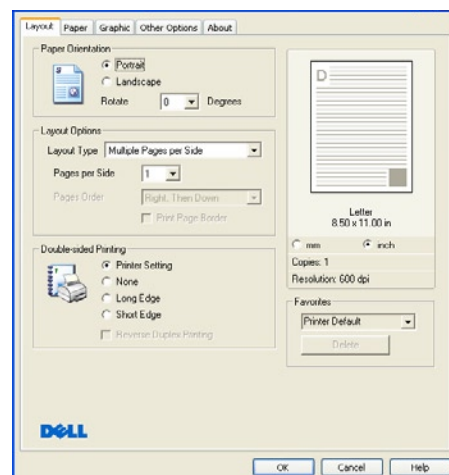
Layout | Paper | Graphic | Other Options | About

Paper Orientation
Portrait
Landscape
Rotate 0 Degrees

Layout Options
Layout Type Multiple Pages per Side
Pages per Side 1
Pages Order Right, Then Down
Print Page Border

Double-sided Printing
Printer Setting
None
Long Edge
Short Edge
Reverse Duplex Printing

D

Letter
8.50 x 11.00 in

mm
inch

Copies: 1
Resolution: 600 dpi

Favorites
Printer Default
Delete

DELL

OK | Cancel | Help